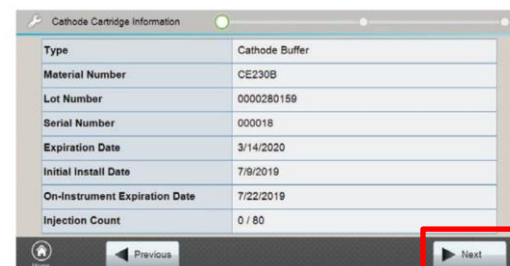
Cathode Cartridge Information

| Type | Cathode Buffer |
|---|---|
| Material Number | CE230B |
| Lot Number | 0000280159 |
| Serial Number | 000018 |
| Expiration Date | 3/14/2020 |
| Initial Install Date | 7/9/2019 |
| On-Instrument Expiration Date | 7/22/2019 |
| Injection Count | 0 / 80 |

Home

Previous

Next